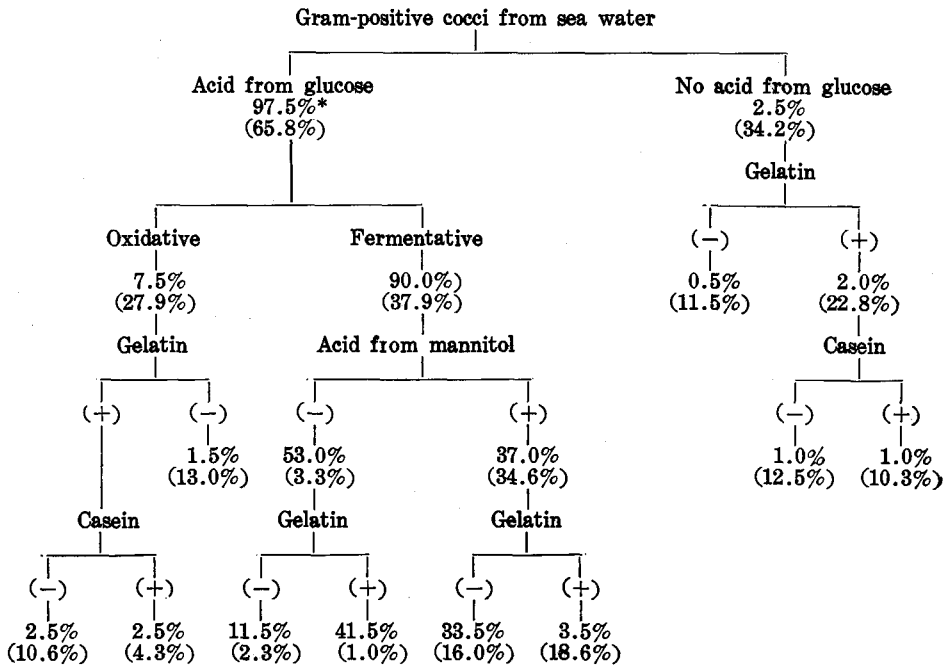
Gram-positive cocci from sea water

Acid from glucose
97.5%*
(65.8%)

No acid from glucose
2.5%
(34.2%)

Oxidative
7.5%
(27.9%)

Fermentative
90.0%)
(37.9%)

Gelatin

(−)
0.5%
(11.5%)

(+)
2.0%
(22.8%)

Gelatin

Acid from mannitol

Casein

(+)

(−)
1.5%
(13.0%)

(−)
53.0%
(3.3%)

(+)
37.0%
(34.6%)

(−)
1.0%
(12.5%)

(+)
1.0%
(10.3%)

Casein

Gelatin

Gelatin

(−)
2.5%
(10.6%)

(+)
2.5%
(4.3%)

(−)
11.5%
(2.3%)

(+)
41.5%
(1.0%)

(−)
33.5%
(16.0%)

(+)
3.5%
(18.6%)